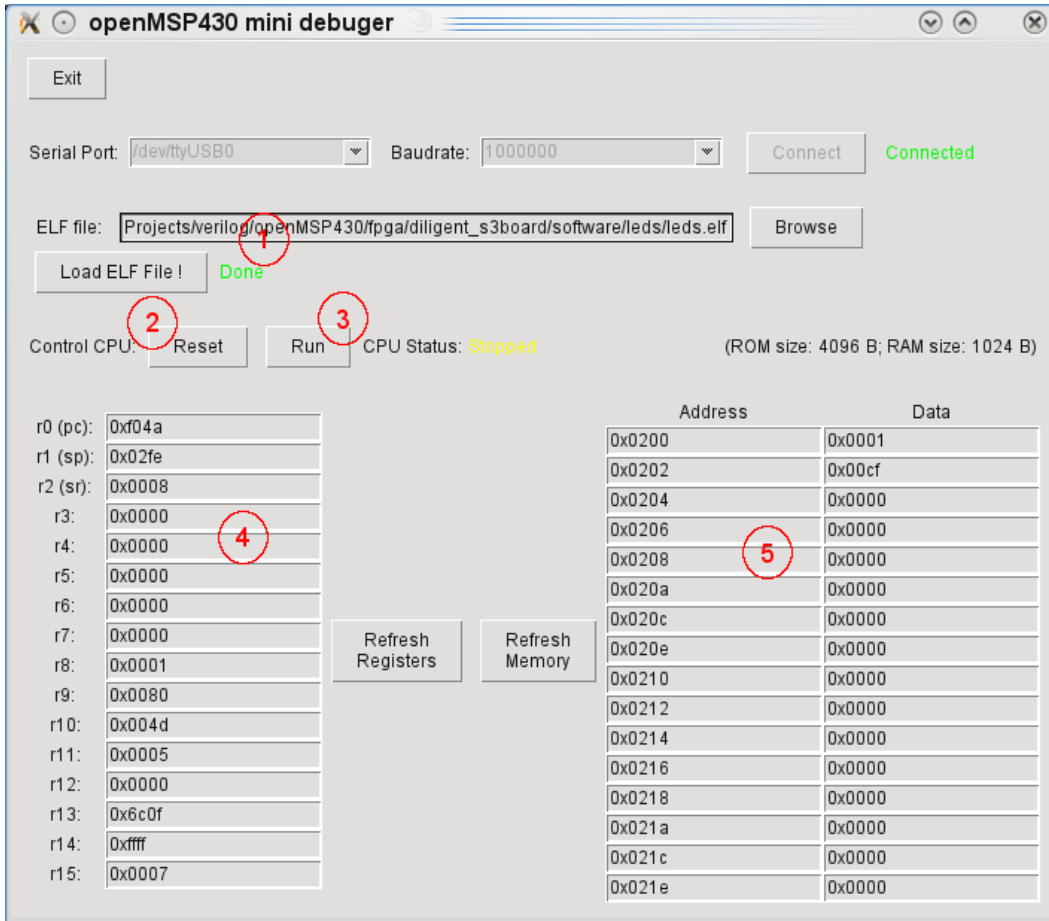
openMSP430 mini debuger

Exit

Serial Port: /dev/ttyUSB0 Baudrate: 1000000 Connect Connected

ELF file: Projects/verilog/openMSP430/fpga/diligent_s3board/software/leds/leds.elf Browse

1

Load ELF File ! Done

2 3

Control CPU: Reset Run CPU Status: Stopped (ROM size: 4096 B; RAM size: 1024 B)

| | |
|---|---|
| r0 (pc): | 0xf04a |
| r1 (sp): | 0x02fe |
| r2 (sr): | 0x0008 |
| r3: | 0x0000 |
| r4: | 0x0000 |
| r5: | 0x0000 |
| r6: | 0x0000 |
| r7: | 0x0000 |
| r8: | 0x0001 |
| r9: | 0x0080 |
| r10: | 0x004d |
| r11: | 0x0005 |
| r12: | 0x0000 |
| r13: | 0x6c0f |
| r14: | 0xffff |
| r15: | 0x0007 |

4

Refresh Registers

Refresh Memory

| Address | Data |
|---|---|
| 0x0200 | 0x0001 |
| 0x0202 | 0x00cf |
| 0x0204 | 0x0000 |
| 0x0206 | 0x0000 |
| 0x0208 | 0x0000 |
| 0x020a | 0x0000 |
| 0x020c | 0x0000 |
| 0x020e | 0x0000 |
| 0x0210 | 0x0000 |
| 0x0212 | 0x0000 |
| 0x0214 | 0x0000 |
| 0x0216 | 0x0000 |
| 0x0218 | 0x0000 |
| 0x021a | 0x0000 |
| 0x021c | 0x0000 |
| 0x021e | 0x0000 |

5